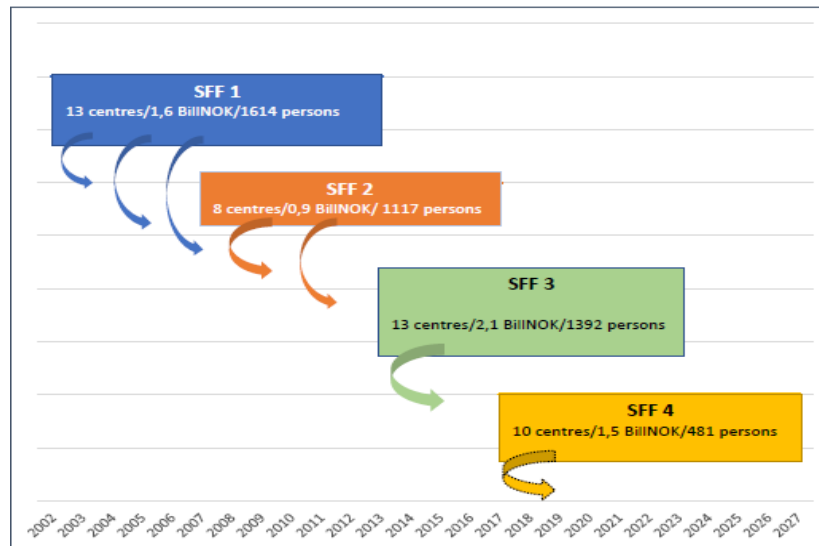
SFF 1
13 centres/1,6 BillNOK/1614 persons

SFF 2
8 centres/0,9 BillNOK/ 1117 persons

SFF 3
13 centres/2,1 BillNOK/1392 persons

SFF 4
10 centres/1,5 BillNOK/481 persons

2002 2003 2004 2005 2006 2007 2008 2009 2010 2011 2012 2013 2014 2015 2016 2017 2018 2019 2020 2021 2022 2023 2024 2025 2026 2027